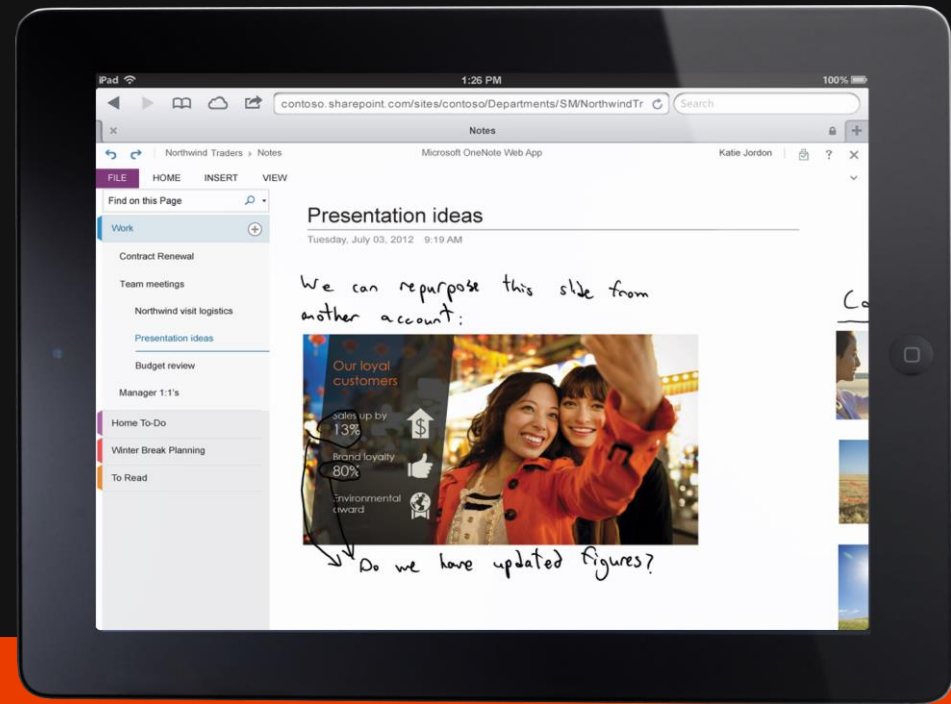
iPad
1:26 PM
100%

contoso.sharepoint.com/sites/contoso/Departments/SM/NorthwindTr
Search

Notes

Northwind Traders › Notes
Microsoft OneNote Web App
Katie Jordon
?

FILE
HOME
INSERT
VIEW

Find on this Page

Work
Contract Renewal
Team meetings
Northwind visit logistics
Presentation ideas
Budget review
Manager 1:1's
Home To-Do
Winter Break Planning
To Read

Presentation ideas
Tuesday, July 03, 2012 9:19 AM

We can repurpose this slide from another account:

Our loyal customers
Sales up by 13%
Brand loyalty 80%
Environmental award

Do we have updated figures?

Co